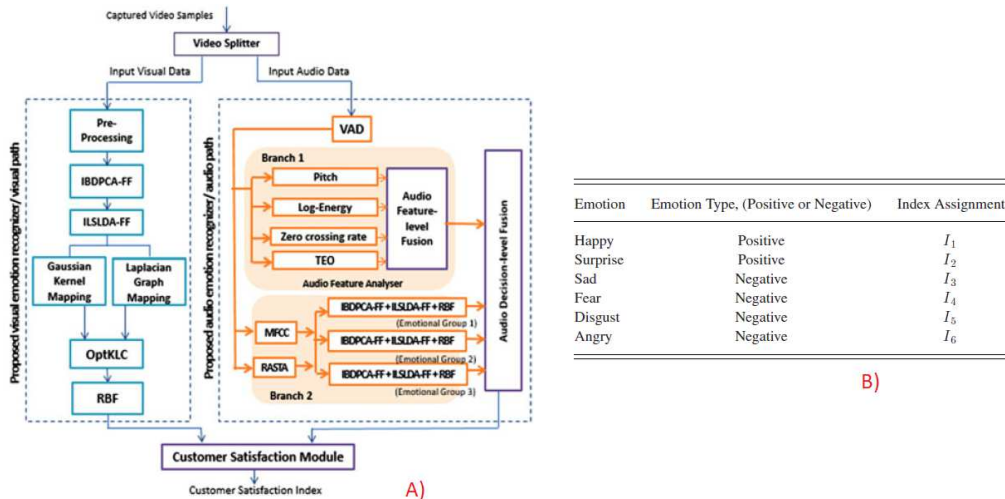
Captured Video Samples

Video Splitter

Input Visual Data

Input Audio Data

Proposed visual emotion recognizer/ visual path

Pre-Processing

IBDPCA-FF

ILSLDA-FF

Gaussian Kernel Mapping

Laplacian Graph Mapping

OptKLC

RBF

Proposed audio emotion recognizer/ audio path

VAD

Branch 1

Pitch

Log-Energy

Zero crossing rate

TEO

Audio Feature-level Fusion

Audio Feature Analyser

MFCC

RASTA

IBDPCA-FF + ILSLDA-FF + RBF
(Emotional Group 1)

IBDPCA-FF + ILSLDA-FF + RBF
(Emotional Group 2)

IBDPCA-FF + ILSLDA-FF + RBF
(Emotional Group 3)

Branch 2

Audio Decision-level Fusion

Customer Satisfaction Module

Customer Satisfaction Index

A)

| Emotion | Emotion Type, (Positive or Negative) | Index Assignment |
|---|---|---|
| Happy | Positive | $I_1$ |
| Surprise | Positive | $I_2$ |
| Sad | Negative | $I_3$ |
| Fear | Negative | $I_4$ |
| Disgust | Negative | $I_5$ |
| Angry | Negative | $I_6$ |

B)